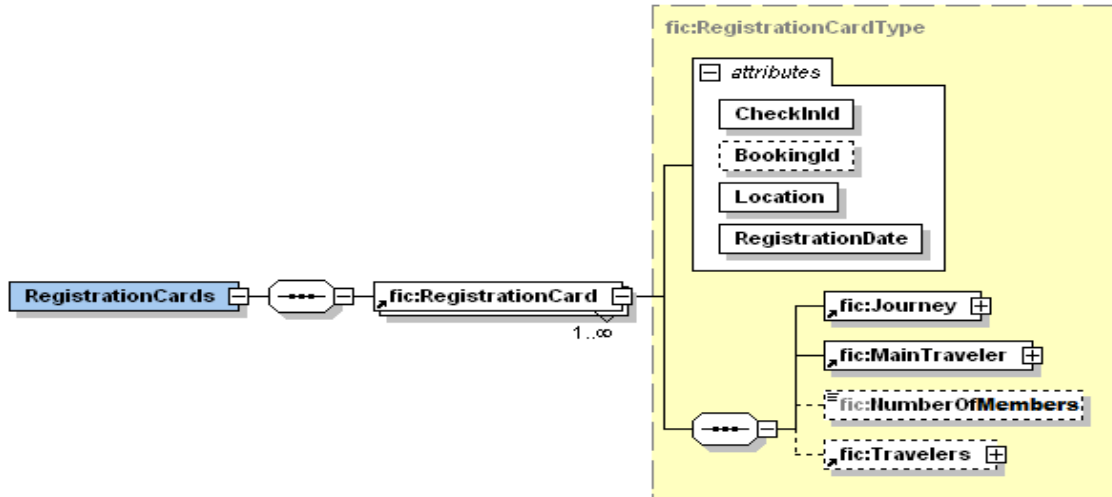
fic:RegistrationCardType

attributes

CheckInId

BookingId

Location

RegistrationDate

RegistrationCards

fic:RegistrationCard

1..∞

fic:Journey

fic:MainTraveler

fic:NumberOfMembers

fic:Travelers